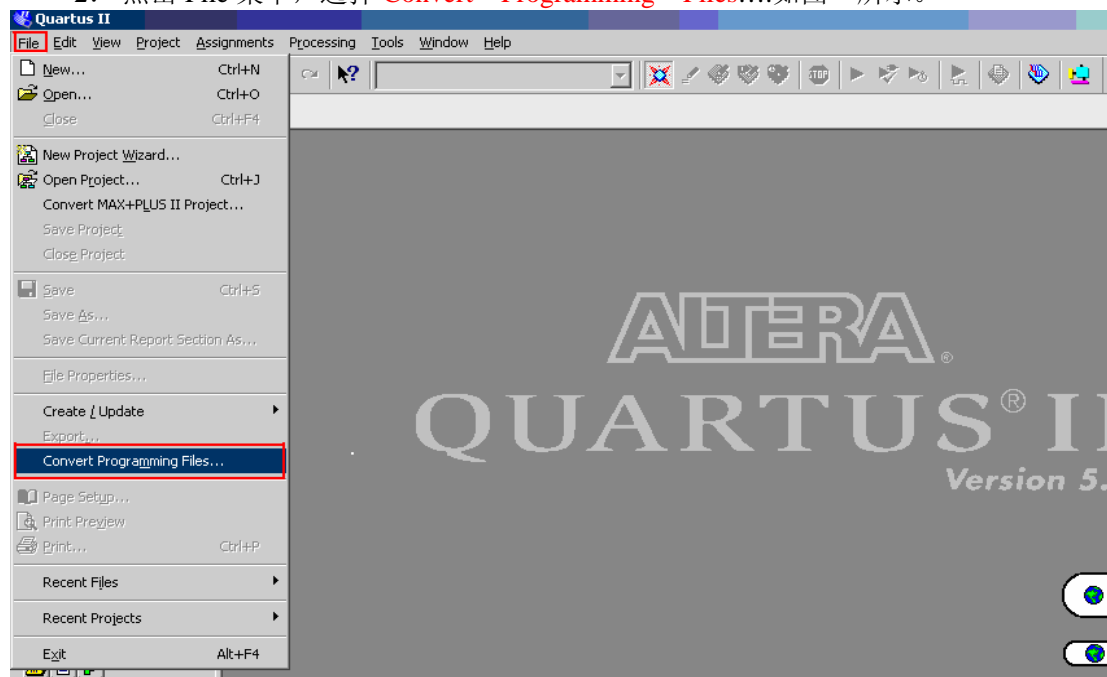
Quartus II

File Edit View Project Assignments Processing Tools Window Help

New... Ctrl+N
Open... Ctrl+O
Close Ctrl+F4
New Project Wizard...
Open Project... Ctrl+J
Convert MAX+PLUS II Project...
Save Project
Close Project
Save Ctrl+S
Save As...
Save Current Report Section As...
File Properties...
Create / Update
Export...
Convert Programming Files...
Page Setup...
Print Preview
Print... Ctrl+P
Recent Files
Recent Projects
Exit Alt+F4

ALTERA®
QUARTUS® I
Version 5.